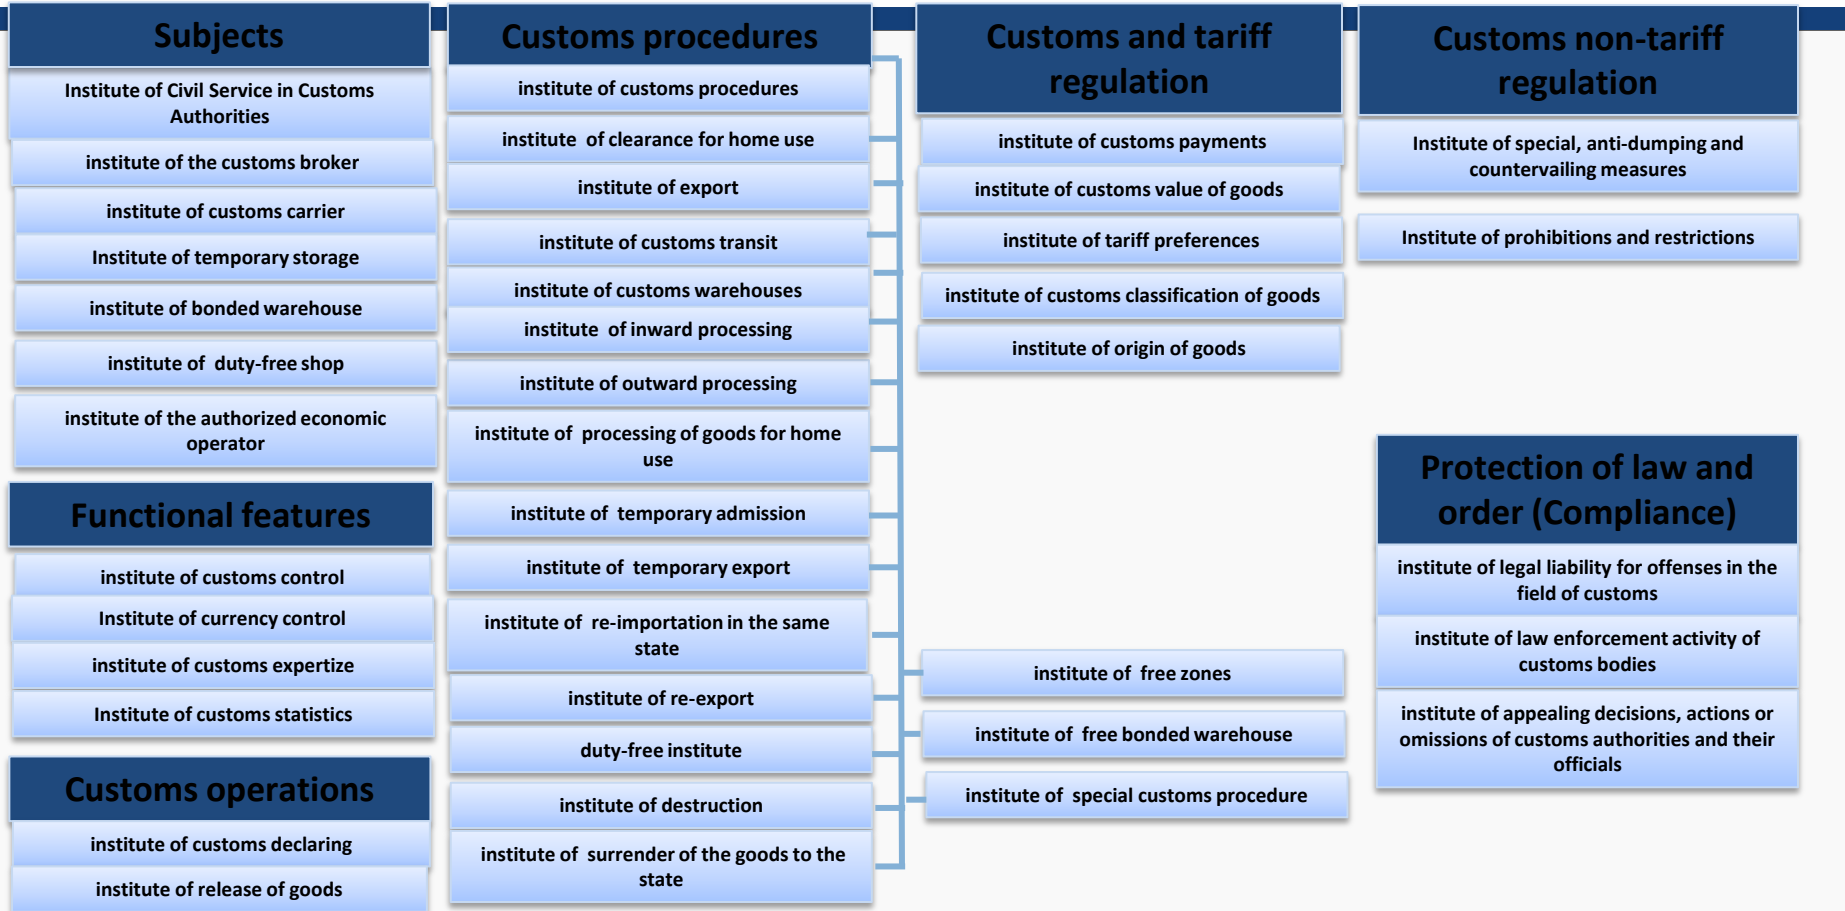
Subjects

Institute of Civil Service in Customs Authorities

institute of the customs broker

institute of customs carrier

Institute of temporary storage

institute of bonded warehouse

institute of duty-free shop

institute of the authorized economic operator

Functional features

institute of customs control

Institute of currency control

institute of customs expertize

Institute of customs statistics

Customs operations

institute of customs declaring

institute of release of goods

Customs procedures

institute of customs procedures

institute of clearance for home use

institute of export

institute of customs transit

institute of customs warehouses

institute of inward processing

institute of outward processing

institute of processing of goods for home use

institute of temporary admission

institute of temporary export

institute of re-importation in the same state

institute of re-export

duty-free institute

institute of destruction

institute of surrender of the goods to the state

Customs and tariff regulation

institute of customs payments

institute of customs value of goods

institute of tariff preferences

institute of customs classification of goods

institute of origin of goods

institute of free zones

institute of free bonded warehouse

institute of special customs procedure

Customs non-tariff regulation

Institute of special, anti-dumping and countervailing measures

Institute of prohibitions and restrictions

Protection of law and order (Compliance)

institute of legal liability for offenses in the field of customs

institute of law enforcement activity of customs bodies

institute of appealing decisions, actions or omissions of customs authorities and their officials